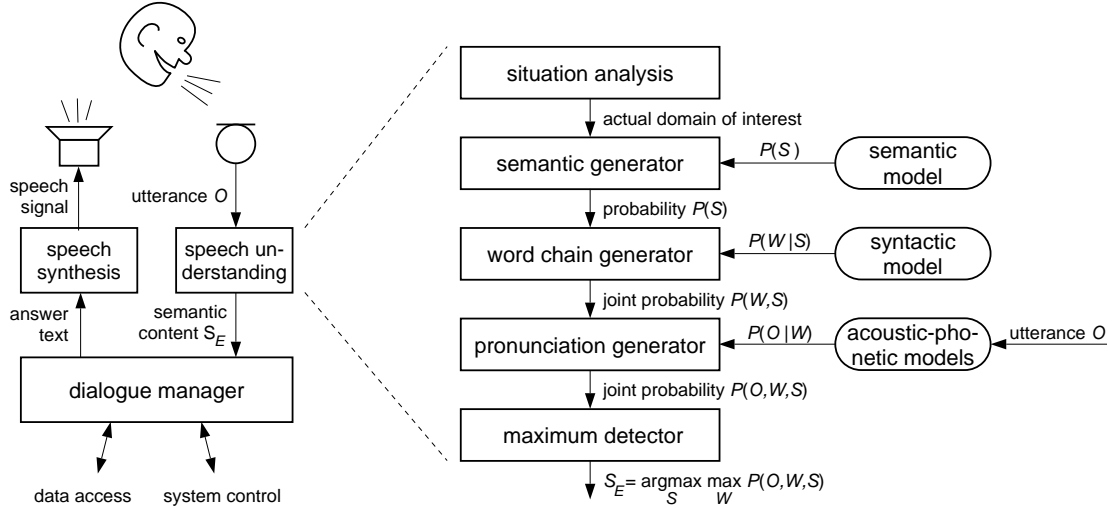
speech signal

utterance $O$

speech synthesis

speech understanding

answer text

semantic content $S_E$

dialogue manager

data access

system control

situation analysis

actual domain of interest

semantic generator

$P(S)$

semantic model

probability $P(S)$

word chain generator

$P(W|S)$

syntactic model

joint probability $P(W,S)$

pronunciation generator

$P(O|W)$

acoustic-phonetic models

utterance $O$

joint probability $P(O,W,S)$

maximum detector

$S_E = \underset{S}{\operatorname{argmax}} \max_{W} P(O,W,S)$